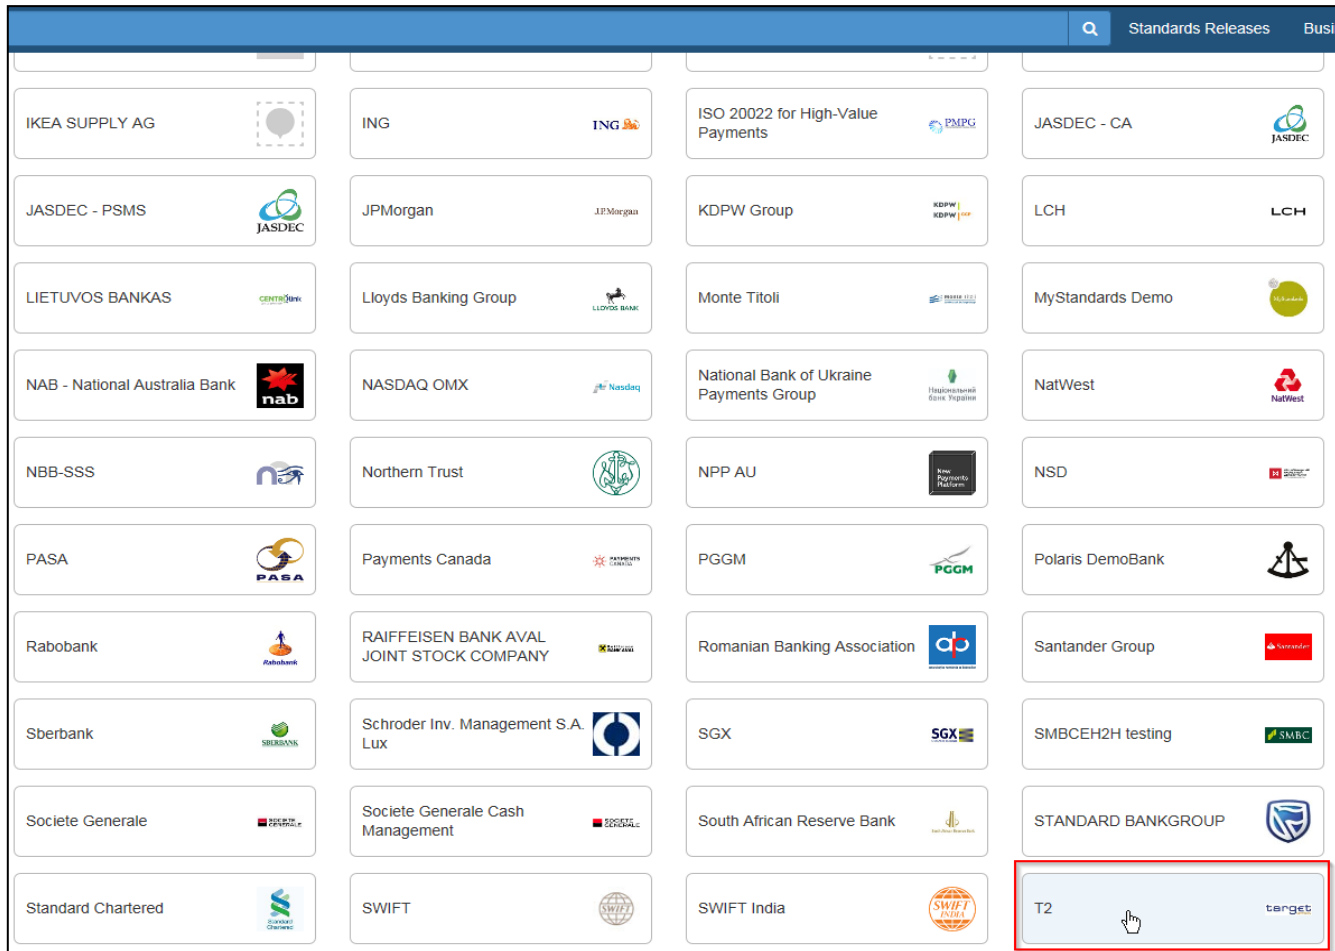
Standards Releases Busi

IKEA SUPPLY AG

ING

ING

ISO 20022 for High-Value Payments

PMPG

JASDEC - CA

JASDEC

JASDEC - PSMS

JASDEC

JPMorgan

J.P.Morgan

KDPW Group

KDPW

KDPW

LCH

LCH

LIETUVOS BANKAS

CENTROlink

Lloyds Banking Group

LLOYDS BANK

Monte Titoli

MyStandards Demo

MyStandards

NAB - National Australia Bank

nab

NASDAQ OMX

Nasdaq

National Bank of Ukraine Payments Group

Національний банк України

NatWest

NatWest

NBB-SSS

Northern Trust

NPP AU

New Payments Platform

NSD

PASA

PASA

Payments Canada

PAYMENTS CANADA

PGGM

PGGM

Polaris DemoBank

Rabobank

Rabobank

RAIFFEISEN BANK AVAL JOINT STOCK COMPANY

Romanian Banking Association

Santander Group

Santander

Sberbank

SBERBANK

Schroder Inv. Management S.A. Lux

SGX

SGX

SMBCEH2H testing

SMBC

Societe Generale

SOCIETE GENERALE

Societe Generale Cash Management

SOCIETE GENERALE

South African Reserve Bank

STANDARD BANKGROUP

Standard Chartered

Standard Chartered

SWIFT

SWIFT India

SWIFT INDIA

T2

target